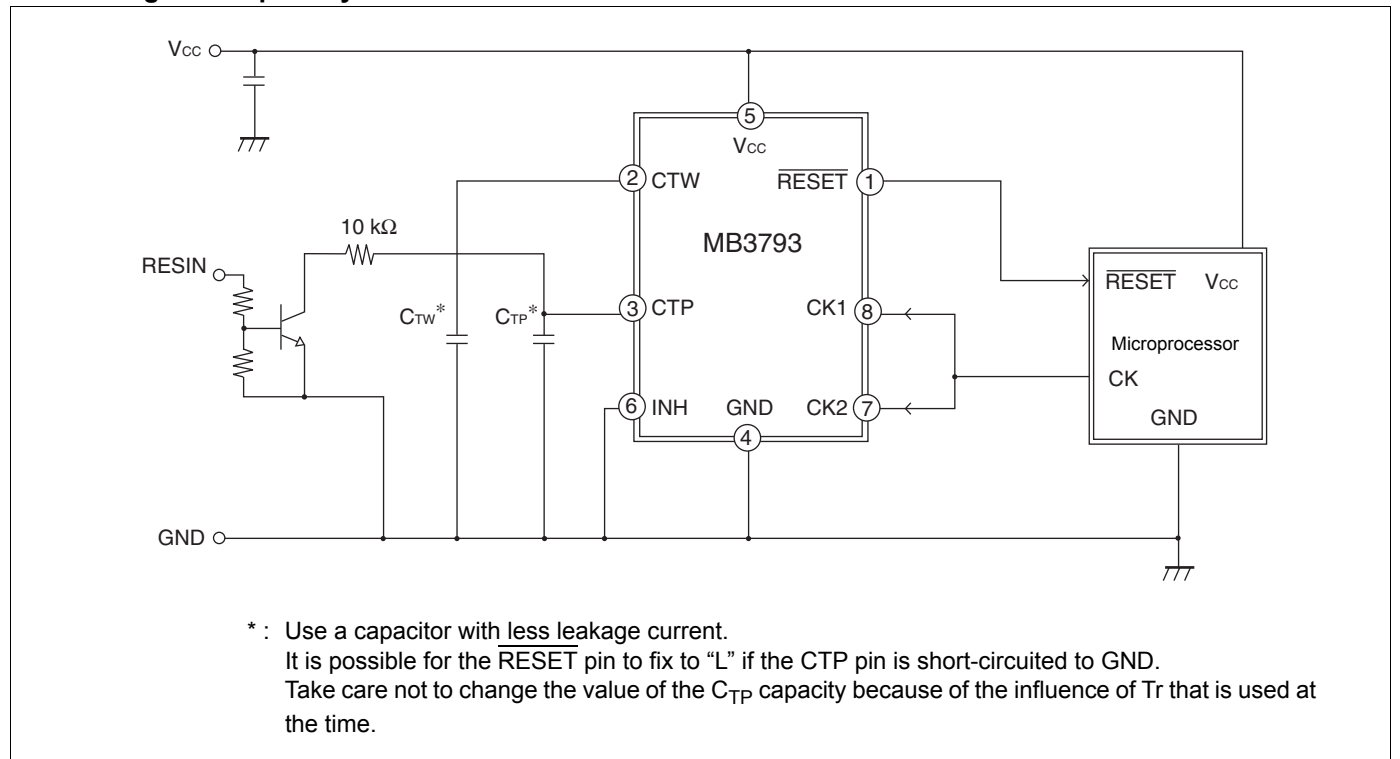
$V_{CC}$

5

$V_{CC}$

2 CTW

$\overline{RESET}$ 1

10 kΩ

MB3793

RESIN

$\overline{RESET}$ $V_{CC}$

$C_{TW}$*

$C_{TP}$*

3 CTP

CK1 8

Microprocessor

CK

6 INH

GND

CK2 7

GND

4

GND

* : Use a capacitor with less leakage current.
It is possible for the $\overline{RESET}$ pin to fix to "L" if the CTP pin is short-circuited to GND.
Take care not to change the value of the $C_{TP}$ capacity because of the influence of Tr that is used at the time.